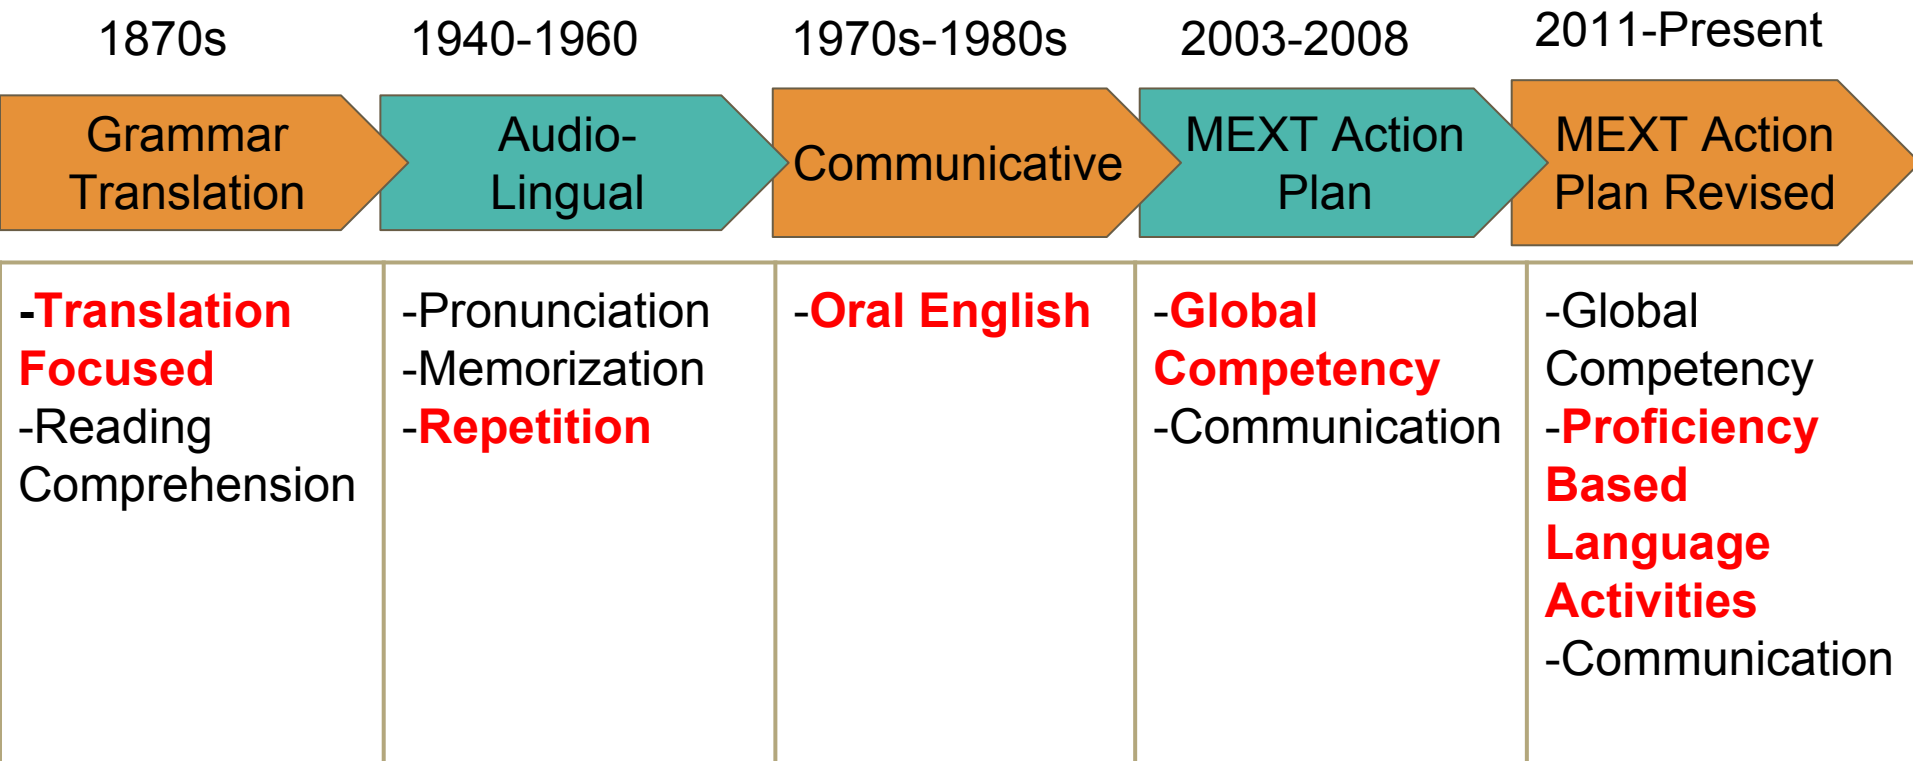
| 1870s | 1940-1960 | 1970s-1980s | 2003-2008 | 2011-Present |
|---|---|---|---|---|
| Grammar Translation | Audio-Lingual | Communicative | MEXT Action Plan | MEXT Action Plan Revised |
| -Translation Focused<br>-Reading Comprehension | -Pronunciation<br>-Memorization<br>-Repetition | -Oral English | -Global Competency<br>-Communication | -Global Competency<br>-Proficiency Based Language Activities<br>-Communication |